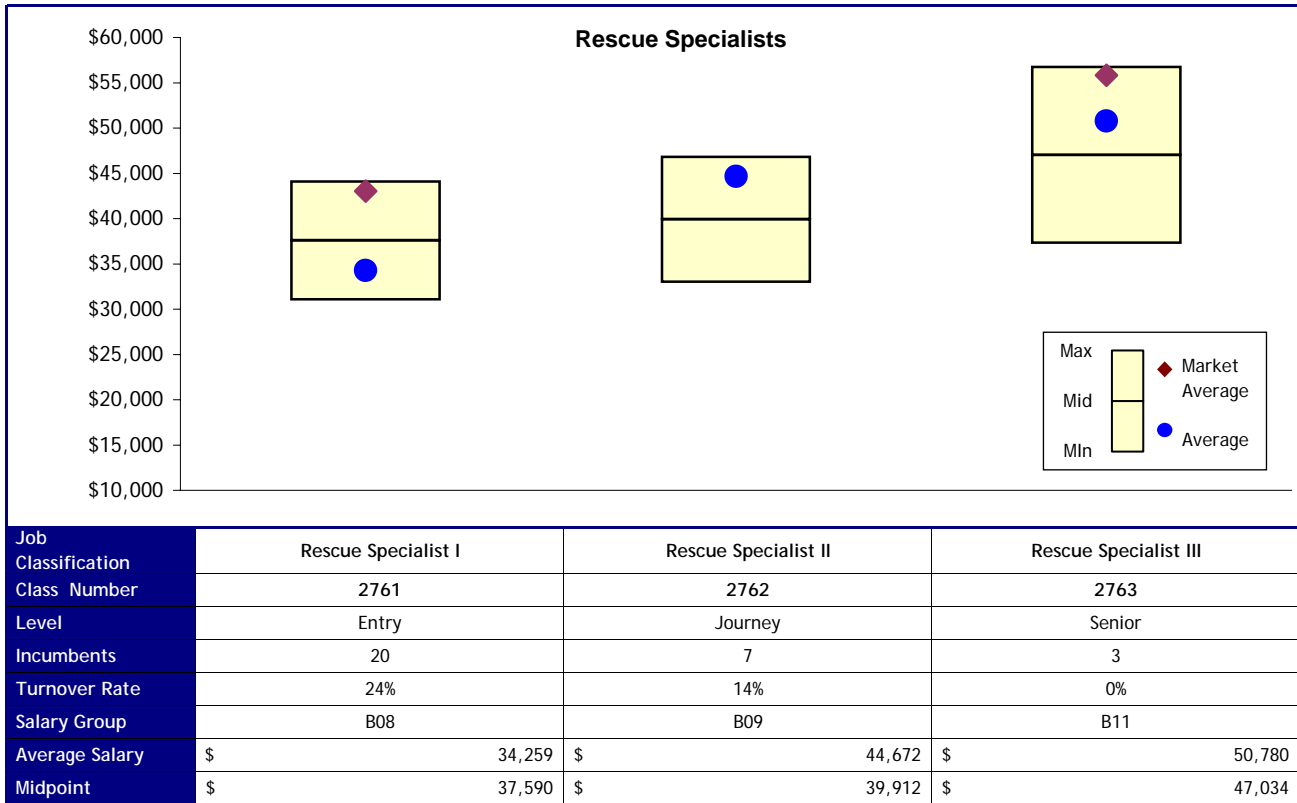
Rescue Specialists

$60,000
$55,000
$50,000
$45,000
$40,000
$35,000
$30,000
$25,000
$20,000
$15,000
$10,000

Max
Mid
MIn
Market Average
Average

| Job Classification | Rescue Specialist I | Rescue Specialist II | Rescue Specialist III |
|---|---|---|---|
| Class Number | 2761 | 2762 | 2763 |
| Level | Entry | Journey | Senior |
| Incumbents | 20 | 7 | 3 |
| Turnover Rate | 24% | 14% | 0% |
| Salary Group | B08 | B09 | B11 |
| Average Salary | $ 34,259 | $ 44,672 | $ 50,780 |
| Midpoint | $ 37,590 | $ 39,912 | $ 47,034 |